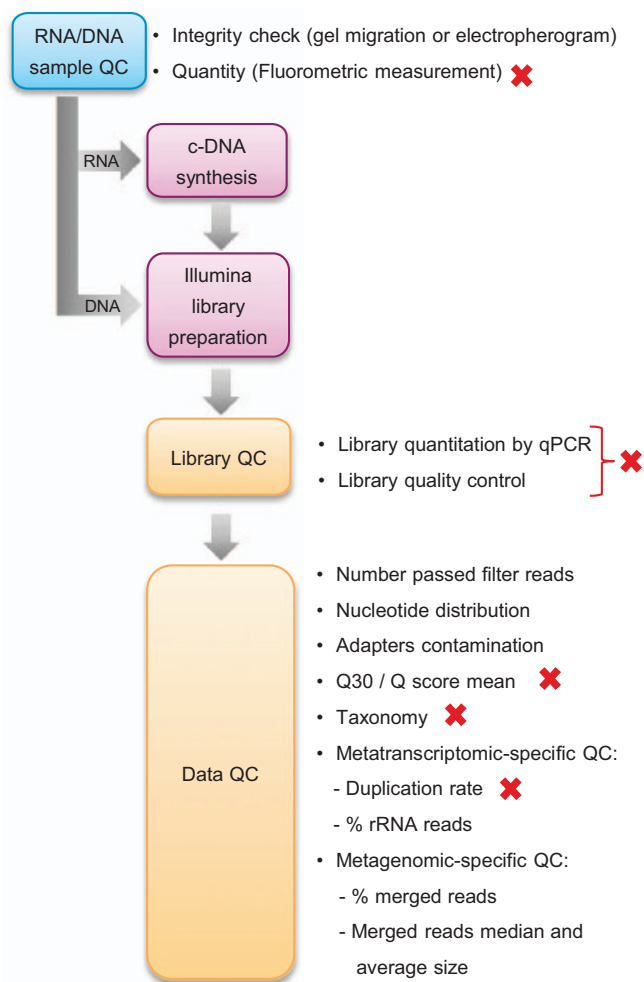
RNA/DNA sample QC

• Integrity check (gel migration or electropherogram)
• Quantity (Fluorometric measurement) ✖

RNA

c-DNA synthesis

DNA

Illumina library preparation

Library QC

• Library quantitation by qPCR
• Library quality control
✖

Data QC

• Number passed filter reads
• Nucleotide distribution
• Adapters contamination
• Q30 / Q score mean ✖
• Taxonomy ✖
• Metatranscriptomic-specific QC:
- Duplication rate ✖
- % rRNA reads
• Metagenomic-specific QC:
- % merged reads
- Merged reads median and average size